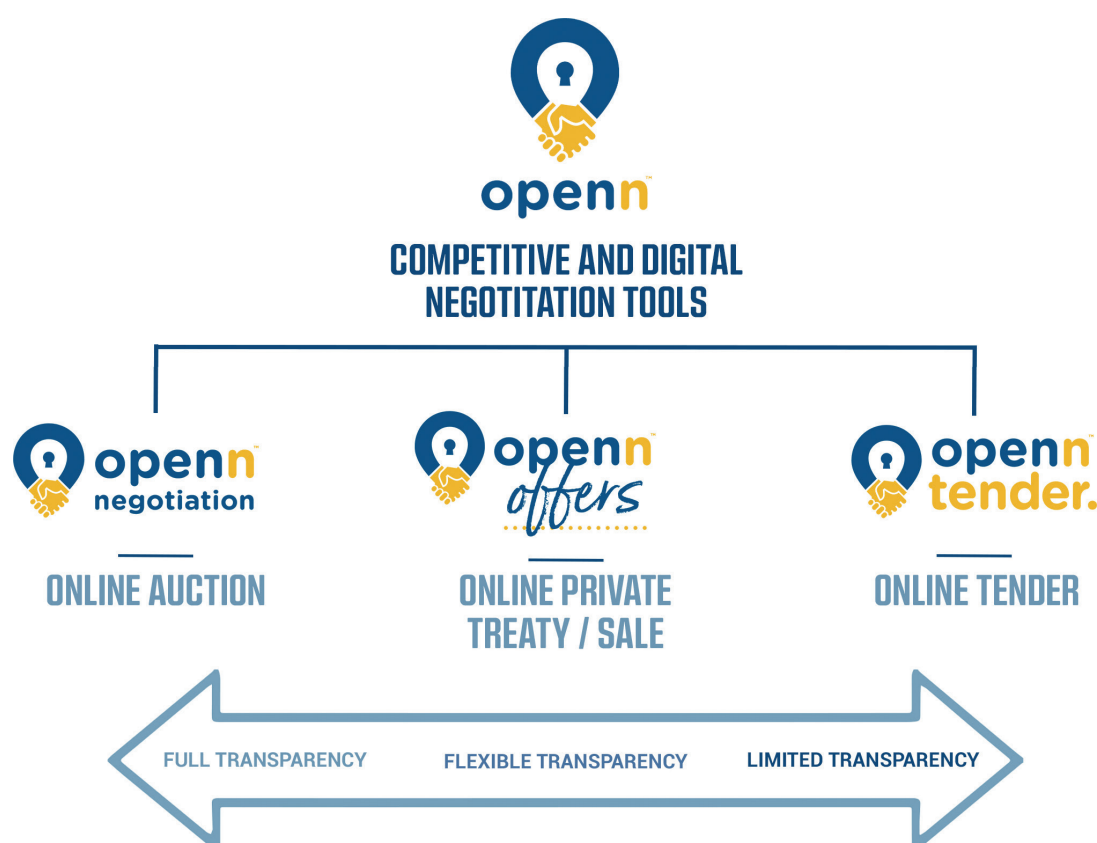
openn™

COMPETITIVE AND DIGITAL NEGOTITATION TOOLS

openn™ negotiation

ONLINE AUCTION

openn™ offers

ONLINE PRIVATE TREATY / SALE

openn™ tender.

ONLINE TENDER

FULL TRANSPARENCY

FLEXIBLE TRANSPARENCY

LIMITED TRANSPARENCY